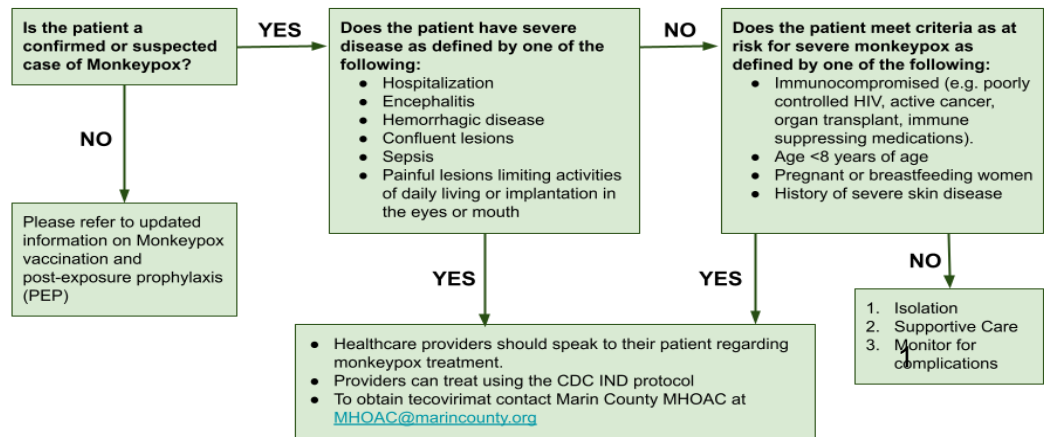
Is the patient a confirmed or suspected case of Monkeypox?

YES

Does the patient have severe disease as defined by one of the following:
- Hospitalization
- Encephalitis
- Hemorrhagic disease
- Confluent lesions
- Sepsis
- Painful lesions limiting activities of daily living or implantation in the eyes or mouth

NO

Does the patient meet criteria as at risk for severe monkeypox as defined by one of the following:
- Immunocompromised (e.g. poorly controlled HIV, active cancer, organ transplant, immune suppressing medications).
- Age <8 years of age
- Pregnant or breastfeeding women
- History of severe skin disease

NO

Please refer to updated information on Monkeypox vaccination and post-exposure prophylaxis (PEP)

YES

YES

NO

- Healthcare providers should speak to their patient regarding monkeypox treatment.
- Providers can treat using the CDC IND protocol
- To obtain tecovirimat contact Marin County MHOAC at MHOAC@marincounty.org

1. Isolation
2. Supportive Care
3. Monitor for complications

1